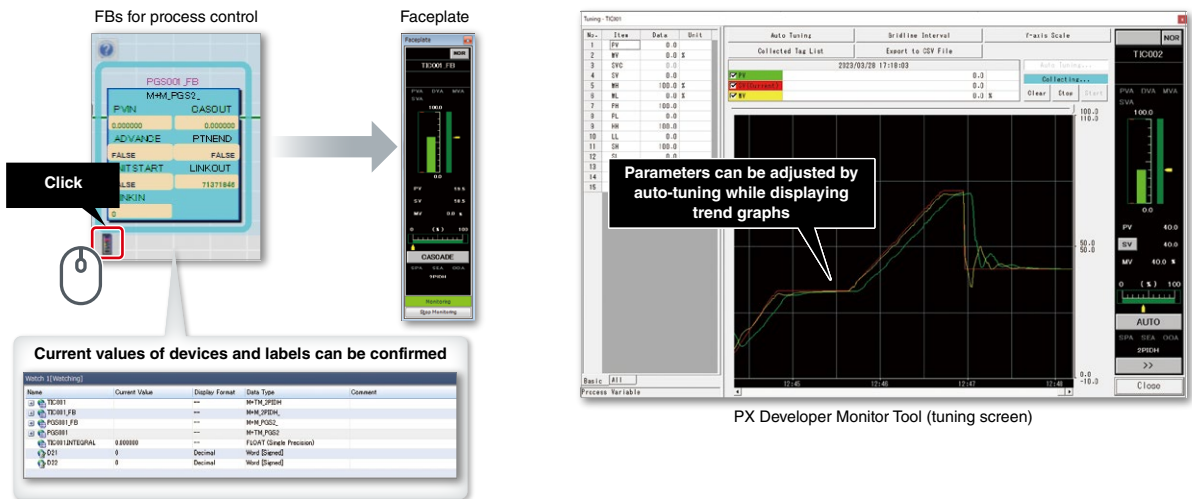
FBs for process control

Faceplate

PGS001_FB
M+M_PGS2_
PVIN
CASOUT
0.000000
0.000000
ADVANCE
PTNEND
FALSE
FALSE
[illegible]START
LINKOUT
FALSE
71371846
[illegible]NKIN
0

Click

Faceplate
NOR
TIC001_FB
PVA DVA MVA
SVA
100.0
PV 15.5
SV 15.5
MV 0.0 %
0 (%) 100
CASCADE
SPA SEA OOA
2PIDH
Monitoring
Stop Monitoring

Current values of devices and labels can be confirmed

Watch 1[Watching]

| Name | Current Value | Display Format | Data Type | Comment |
|---|---|---|---|---|
| TIC001 | | --- | M+TM_2PIDH | |
| TIC001_FB | | --- | M+M_2PIDH_ | |
| PGS001_FB | | --- | M+M_PGS2_ | |
| PGS001 | | --- | M+TM_PGS2 | |
| TIC001INTEGRAL | 0.000000 | --- | FLOAT (Single Precision) | |
| D21 | 0 | Decimal | Word [Signed] | |
| D22 | 0 | Decimal | Word [Signed] | |

Tuning - TIC001

| No. | Item | Data | Unit |
|---|---|---|---|
| 1 | PV | 0.0 | |
| 2 | MV | 0.0 | % |
| 3 | SVC | 0.0 | |
| 4 | SV | 0.0 | |
| 5 | MH | 100.0 | % |
| 6 | ML | 0.0 | % |
| 7 | PH | 100.0 | |
| 8 | PL | 0.0 | |
| 9 | HH | 100.0 | |
| 10 | LL | 0.0 | |
| 11 | SH | 100.0 | |
| 12 | SL | | |
| 13 | | | |
| 14 | | | |
| 15 | | | |

Basic All
Process Variable

Auto Tuning
Gridline Interval
Y-axis Scale
Collected Tag List
Export to CSV File
2023/03/20 17:18:03
PV 0.0
SV(Current) 0.0
MV 0.0 %
Auto Tuning...
Collecting...
Clear Stop Start

Parameters can be adjusted by auto-tuning while displaying trend graphs

100.0
110.0
50.0
50.0
0.0
-10.0
12:45
12:46
12:47
12:48

NOR
TIC002
PVA DVA MVA
SVA
100.0
0.0
PV 40.0
SV 40.0
MV 40.0 %
0 (%) 100
AUTO
SPA SEA OOA
2PIDH
>>
Close

PX Developer Monitor Tool (tuning screen)